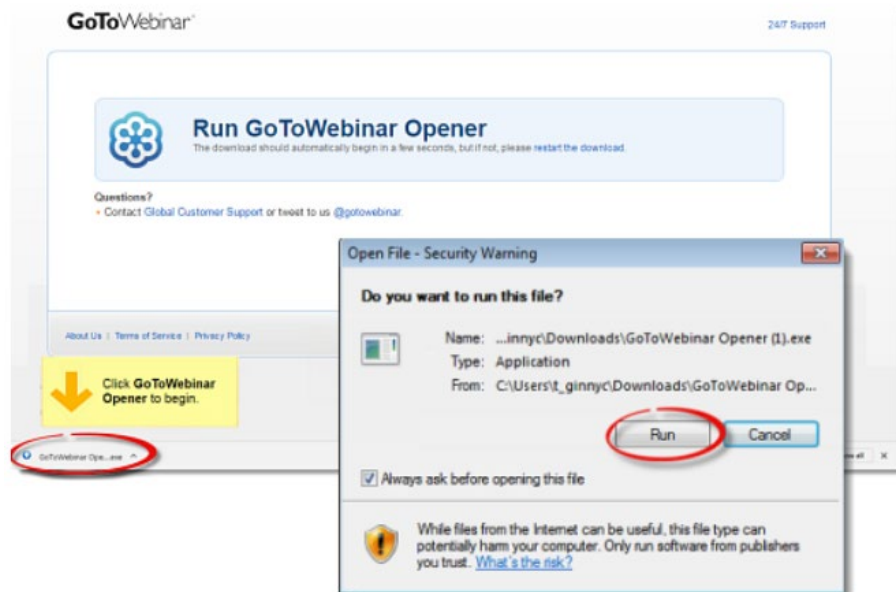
GoToWebinar

24/7 Support

Run GoToWebinar Opener

The download should automatically begin in a few seconds, but if not, please restart the download.

Questions?
• Contact Global Customer Support or tweet to us @gotowebinar.

About Us | Terms of Service | Privacy Policy

Click GoToWebinar Opener to begin.

GoToWebinar Ope....exe ^

Open File - Security Warning

Do you want to run this file?

Name: ...innyc\Downloads\GoToWebinar Opener (1).exe
Type: Application
From: C:\Users\t_ginnyc\Downloads\GoToWebinar Op...

Run | Cancel

Always ask before opening this file

While files from the Internet can be useful, this file type can potentially harm your computer. Only run software from publishers you trust. What's the risk?

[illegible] all ×